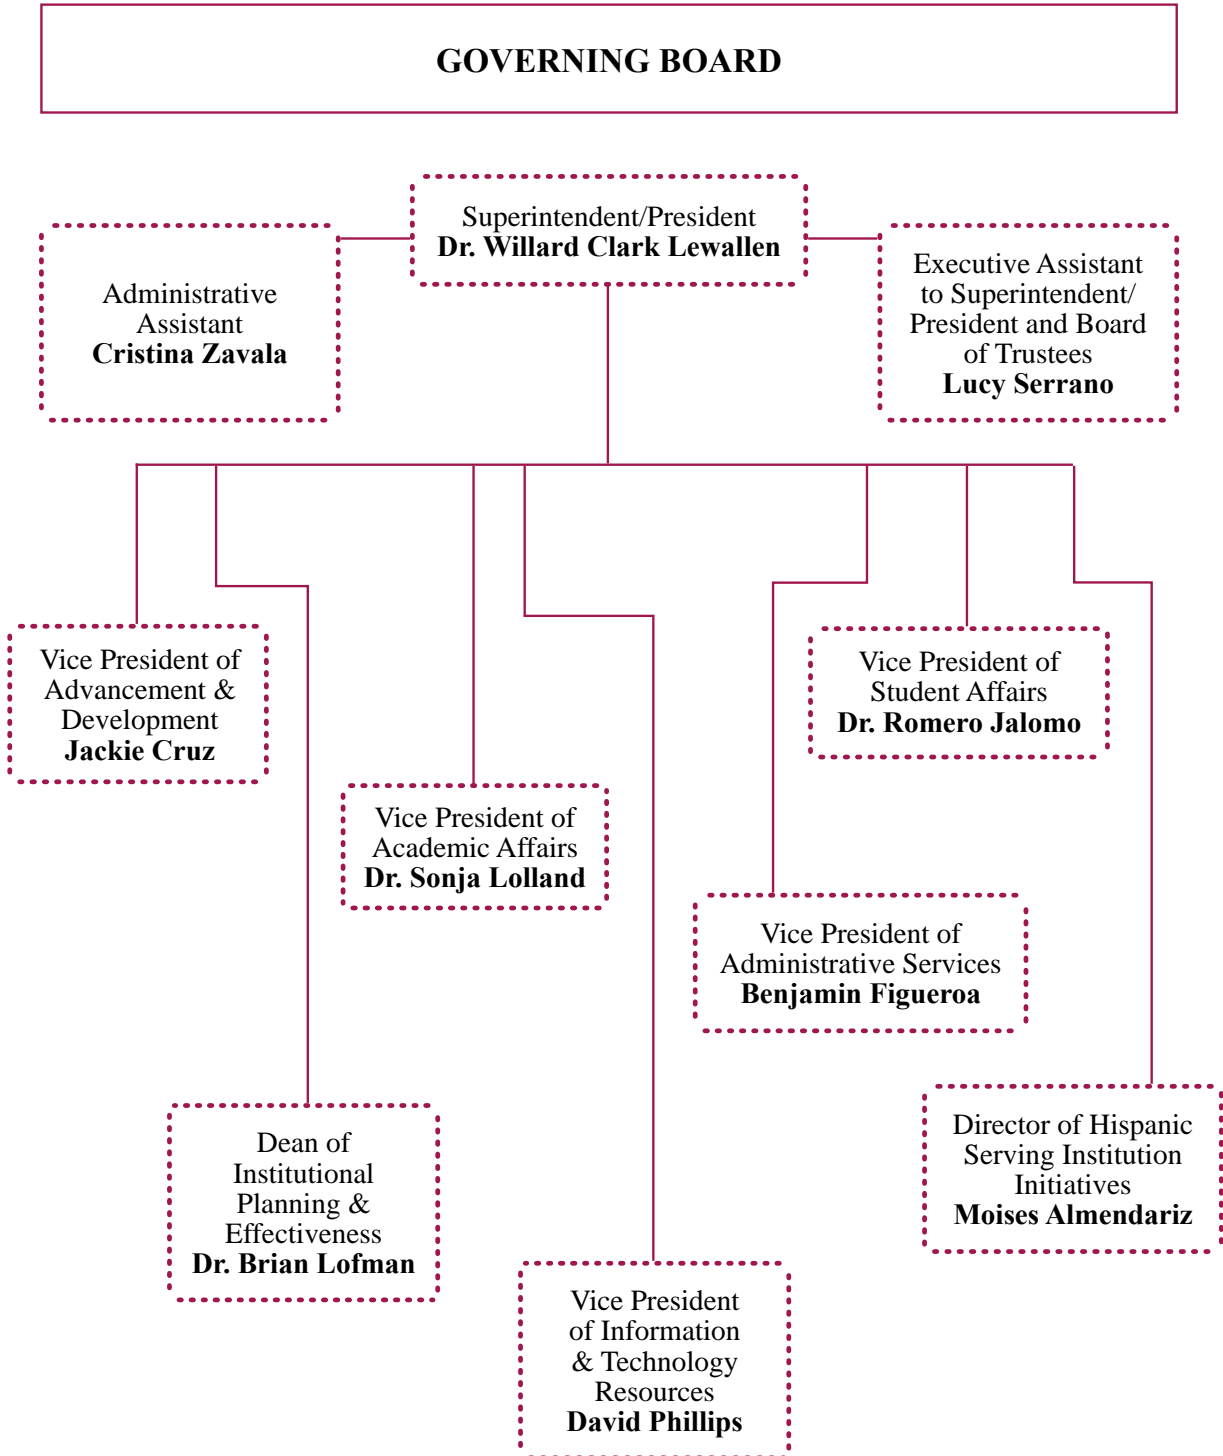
GOVERNING BOARD

Administrative Assistant
**Cristina Zavala**

Superintendent/President
**Dr. Willard Clark Lewallen**

Executive Assistant to Superintendent/ President and Board of Trustees
**Lucy Serrano**

Vice President of Advancement & Development
**Jackie Cruz**

Vice President of Student Affairs
**Dr. Romero Jalomo**

Vice President of Academic Affairs
**Dr. Sonja Lolland**

Vice President of Administrative Services
**Benjamin Figueroa**

Dean of Institutional Planning & Effectiveness
**Dr. Brian Lofman**

Director of Hispanic Serving Institution Initiatives
**Moises Almendariz**

Vice President of Information & Technology Resources
**David Phillips**